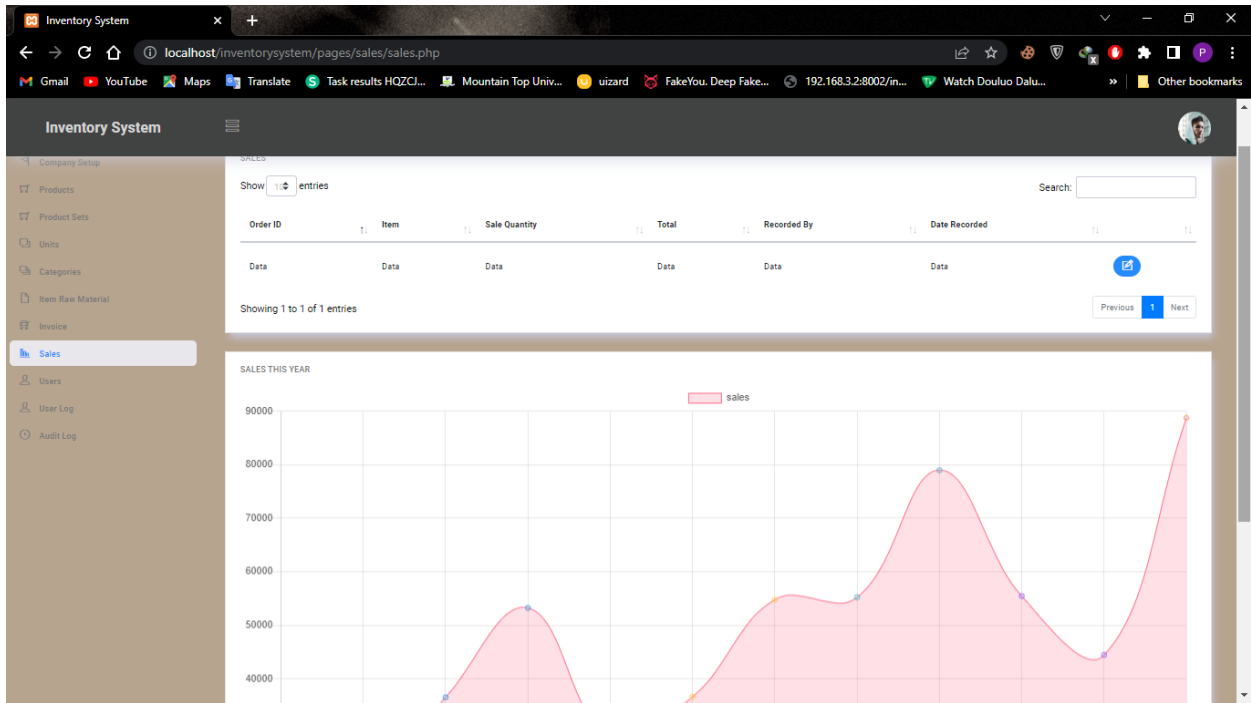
Inventory System
localhost/inventorysystem/pages/sales/sales.php
Gmail YouTube Maps Translate Task results HQZCJ... Mountain Top Univ... uizard FakeYou. Deep Fake... 192.168.3.2:8002/in... Watch Douluo Dalu... » Other bookmarks

Inventory System

Company Setup
Products
Product Sets
Units
Categories
Item Raw Material
Invoice
Sales
Users
User Log
Audit Log

SALES
Show 10 entries
Search:

| Order ID | Item | Sale Quantity | Total | Recorded By | Date Recorded | |
|---|---|---|---|---|---|---|
| Data | Data | Data | Data | Data | Data | |

Showing 1 to 1 of 1 entries
Previous 1 Next

SALES THIS YEAR
sales
90000
80000
70000
60000
50000
40000